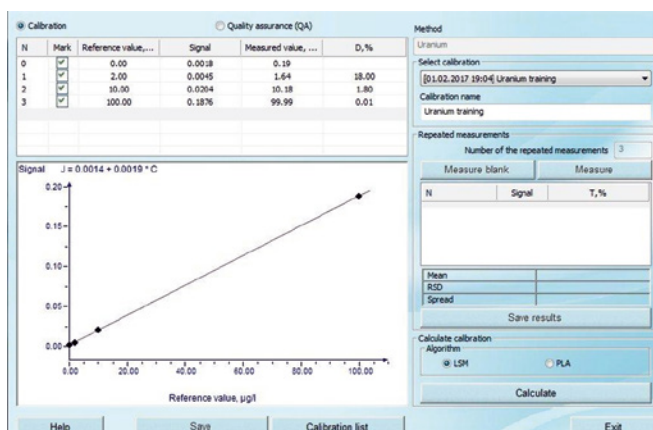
Calibration

Quality assurance (QA)

| N | Mark | Reference value,... | Signal | Measured value, ... | D,% |
|---|---|---|---|---|---|
| 0 | ✓ | 0.00 | 0.0018 | 0.19 | |
| 1 | ✓ | 2.00 | 0.0045 | 1.64 | 18.00 |
| 2 | ✓ | 10.00 | 0.0204 | 10.18 | 1.80 |
| 3 | ✓ | 100.00 | 0.1876 | 99.99 | 0.01 |

Signal J = 0.0014 + 0.0019 * C

0.20
0.15
0.10
0.05
0.00

0.00 20.00 40.00 60.00 80.00 100.00

Reference value, µg/l

Method

Uranium

Select calibration

[01.02.2017 19:04] Uranium training

Calibration name

Uranium training

Repeated measurements

Number of the repeated measurements 3

Measure blank

Measure

| N | Signal | T,% |
|---|---|---|

Mean
RSD
Spread

Save results

Calculate calibration

Algorithm

LSM

PLA

Calculate

Help

Save

Calibration list

Exit